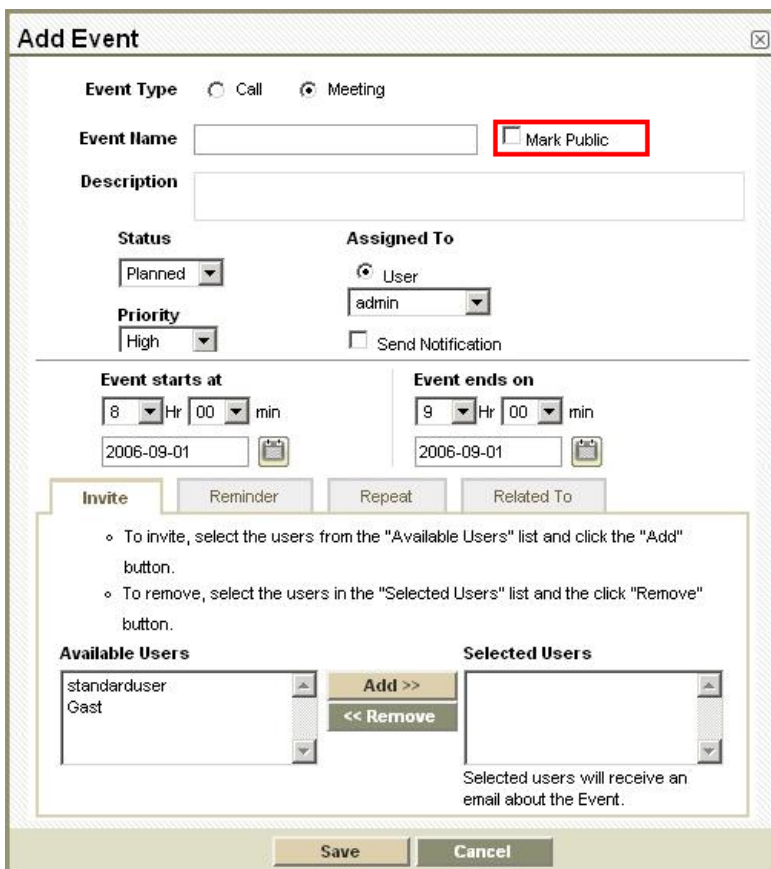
Add Event

Event Type Call Meeting

Event Name Mark Public

Description

Status
Planned

Assigned To
User
admin

Priority
High

Send Notification

Event starts at
8 Hr 00 min
2006-09-01

Event ends on
9 Hr 00 min
2006-09-01

Invite | Reminder | Repeat | Related To

- To invite, select the users from the "Available Users" list and click the "Add" button.
- To remove, select the users in the "Selected Users" list and the click "Remove" button.

Available Users
standarduser
Gast

Add >>
<< Remove

Selected Users

Selected users will receive an email about the Event.

Save Cancel